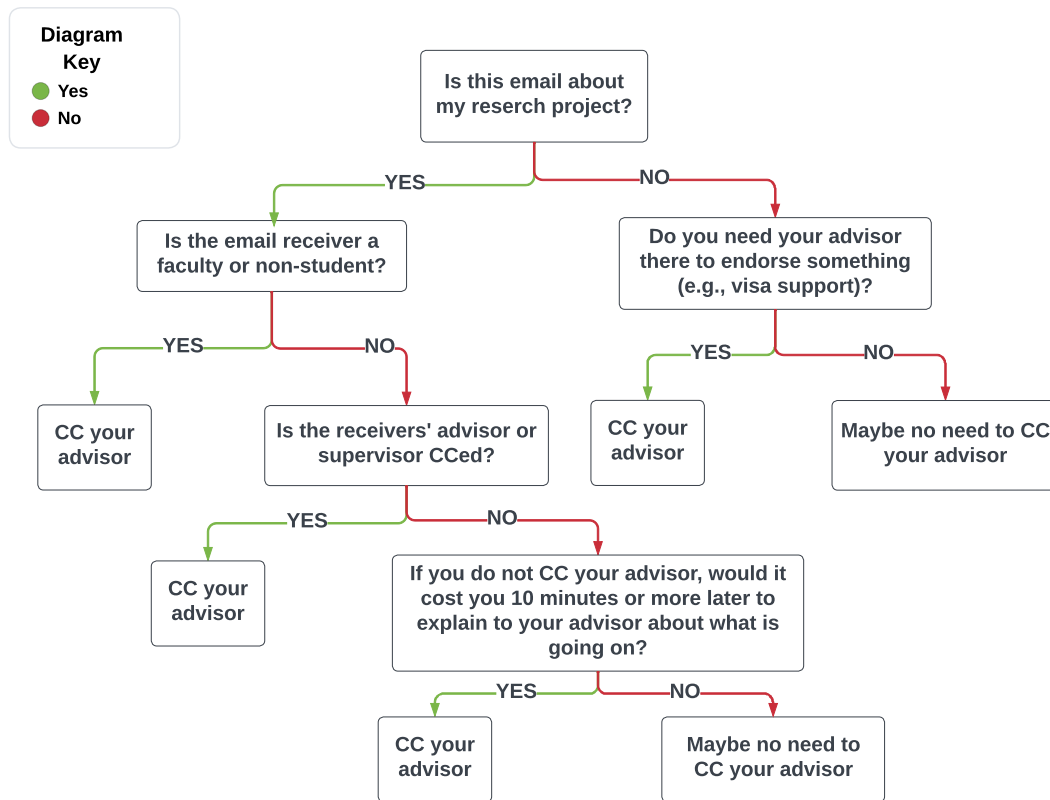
Diagram Key
Yes
No

Is this email about my reserch project?

YES

NO

Is the email receiver a faculty or non-student?

Do you need your advisor there to endorse something (e.g., visa support)?

YES

NO

YES

NO

CC your advisor

Is the receivers' advisor or supervisor CCed?

CC your advisor

Maybe no need to CC your advisor

YES

NO

CC your advisor

If you do not CC your advisor, would it cost you 10 minutes or more later to explain to your advisor about what is going on?

YES

NO

CC your advisor

Maybe no need to CC your advisor